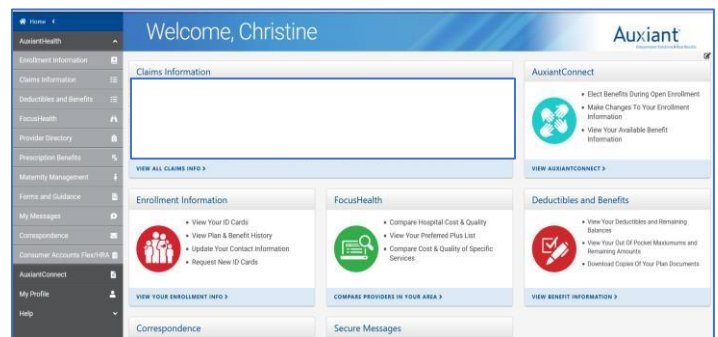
Home
AuxiantHealth
Enrollment Information
Claims Information
Deductibles and Benefits
FocusHealth
Provider Directory
Prescription Benefits
Maternity Management
Forms and Guidance
My Messages
Correspondence
Consumer Accounts Flex/HRA
AuxiantConnect
My Profile
Help

Welcome, Christine

Auxiant
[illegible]

Claims Information

VIEW ALL CLAIMS INFO >

AuxiantConnect

• Elect Benefits During Open Enrollment
• Make Changes To Your Enrollment Information
• View Your Available Benefit Information

VIEW AUXIANTCONNECT >

Enrollment Information

• View Your ID Cards
• View Plan & Benefit History
• Update Your Contact Information
• Request New ID Cards

VIEW YOUR ENROLLMENT INFO >

FocusHealth

• Compare Hospital Cost & Quality
• View Your Preferred Plus List
• Compare Cost & Quality of Specific Services

COMPARE PROVIDERS IN YOUR AREA >

Deductibles and Benefits

• View Your Deductibles and Remaining Balances
• View Your Out Of Pocket Maximums and Remaining Amounts
• Download Copies Of Your Plan Documents

VIEW BENEFIT INFORMATION >

Correspondence

Secure Messages